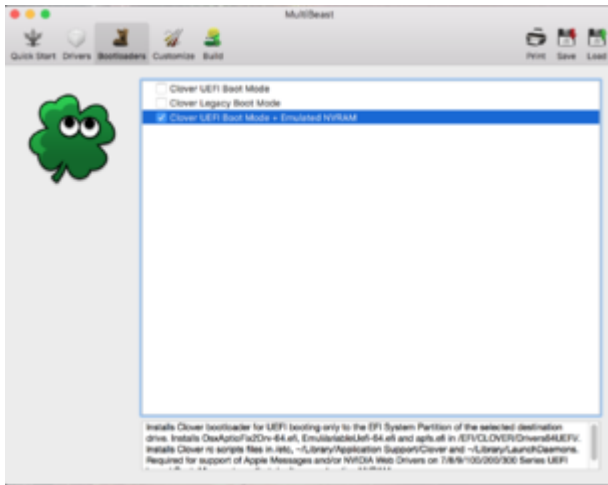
MultiBeast

Quick Start Drivers Bootloaders Customize Build

Print Save Load

Clover UEFI Boot Mode
Clover Legacy Boot Mode
Clover UEFI Boot Mode + Emulated NVRAM

Installs Clover bootloader for UEFI booting only to the EFI System Partition of the selected destination drive. Installs OsxAptioFix2Drv-64.efi, EmuVariableUefi-64.efi and apfs.efi in /EFI/CLOVER/Drivers64UEFI. Installs Clover rc scripts files in /etc, ~/Library/Application Support/Clover and ~/Library/LaunchDaemons. Required for support of Apple Messages and/or NVIDIA Web Drivers on 7/8/9/100/200/300 Series UEFI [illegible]